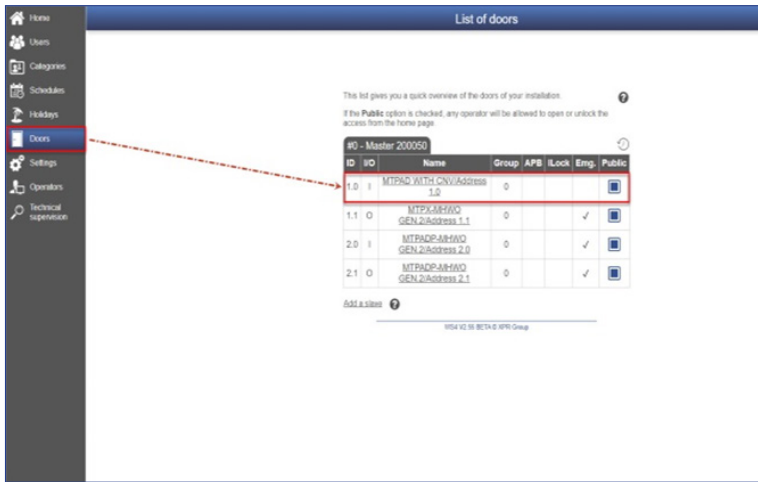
Home
Users
Categories
Schedules
Holidays
Doors
Settings
Operators
Technical supervision

List of doors

This list gives you a quick overview of the doors of your installation.

If the **Public** option is checked, any operator will be allowed to open or unlock the access from the home page.

#0 - Master 200050

| ID | I/O | Name | Group | APB | ILock | Emg. | Public |
|---|---|---|---|---|---|---|---|
| 1.0 | I | MTPAD WITH CNV/Address 1.0 | 0 | | | | |
| 1.1 | O | MTPX-MHWO GEN.2/Address 1.1 | 0 | | | ✓ | |
| 2.0 | I | MTPADP-MHWO GEN.2/Address 2.0 | 0 | | | ✓ | |
| 2.1 | O | MTPADP-MHWO GEN.2/Address 2.1 | 0 | | | ✓ | |

Add a slave

WS4 V2.55 BETA © XPR Group